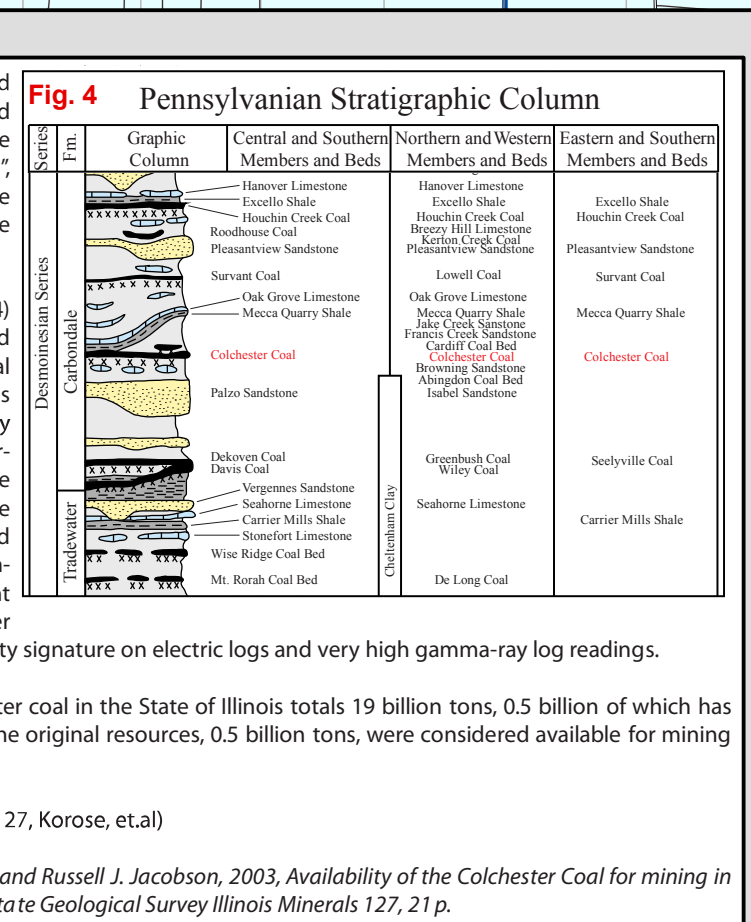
Fig. 4 Pennsylvanian Stratigraphic Column

| Series | Fm. | Graphic Column | Central and Southern Members and Beds | Northern and Western Members and Beds | Eastern and Southern Members and Beds |
|---|---|---|---|---|---|
| Desmoinesian Series | Carbondale | | Hanover Limestone | Hanover Limestone | |
| | | | Excello Shale | Excello Shale | Excello Shale |
| | | | Houchin Creek Coal | Houchin Creek Coal | Houchin Creek Coal |
| | | | Roodhouse Coal | Breezy Hill Limestone | |
| | | | | Kerton Creek Coal | |
| | | | Pleasantview Sandstone | Pleasantview Sandstone | Pleasantview Sandstone |
| | | | Survant Coal | Lowell Coal | Survant Coal |
| | | | Oak Grove Limestone | Oak Grove Limestone | |
| | | | Mecca Quarry Shale | Mecca Quarry Shale | Mecca Quarry Shale |
| | | | | Jake Creek Sanstone | |
| | | | | Francis Creek Sandstone | |
| | | | | Cardiff Coal Bed | |
| | | | Colchester Coal | Colchester Coal | Colchester Coal |
| | | | | Browning Sandstone | |
| | | | | Abingdon Coal Bed | |
| | | | Palzo Sandstone | Isabel Sandstone | |
| | | | Dekoven Coal | Greenbush Coal | Seelyville Coal |
| | | | Davis Coal | Wiley Coal | |
| | Tradewater | | Vergennes Sandstone | Cheltenham Clay | |
| | | | Seahorne Limestone | Seahorne Limestone | |
| | | | Carrier Mills Shale | | Carrier Mills Shale |
| | | | Stonefort Limestone | | |
| | | | Wise Ridge Coal Bed | | |
| | | | Mt. Rorah Coal Bed | De Long Coal | |

ty signature on electric logs and very high gamma-ray log readings.

ter coal in the State of Illinois totals 19 billion tons, 0.5 billion of which has ne original resources, 0.5 billion tons, were considered available for mining

27, Korose, et.al)

and Russell J. Jacobson, 2003, Availability of the Colchester Coal for mining in tate Geological Survey Illinois Minerals 127, 21 p.